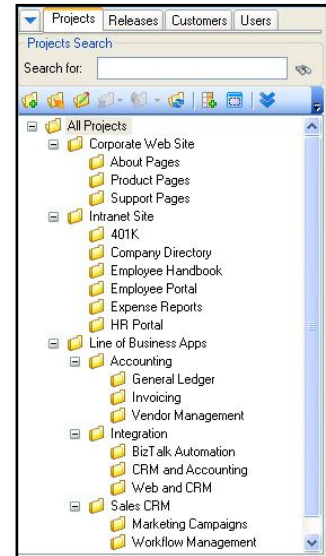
Projects | Releases | Customers | Users

Projects Search

Search for:

All Projects
Corporate Web Site
About Pages
Product Pages
Support Pages
Intranet Site
401K
Company Directory
Employee Handbook
Employee Portal
Expense Reports
HR Portal
Line of Business Apps
Accounting
General Ledger
Invoicing
Vendor Management
Integration
BizTalk Automation
CRM and Accounting
Web and CRM
Sales CRM
Marketing Campaigns
Workflow Management